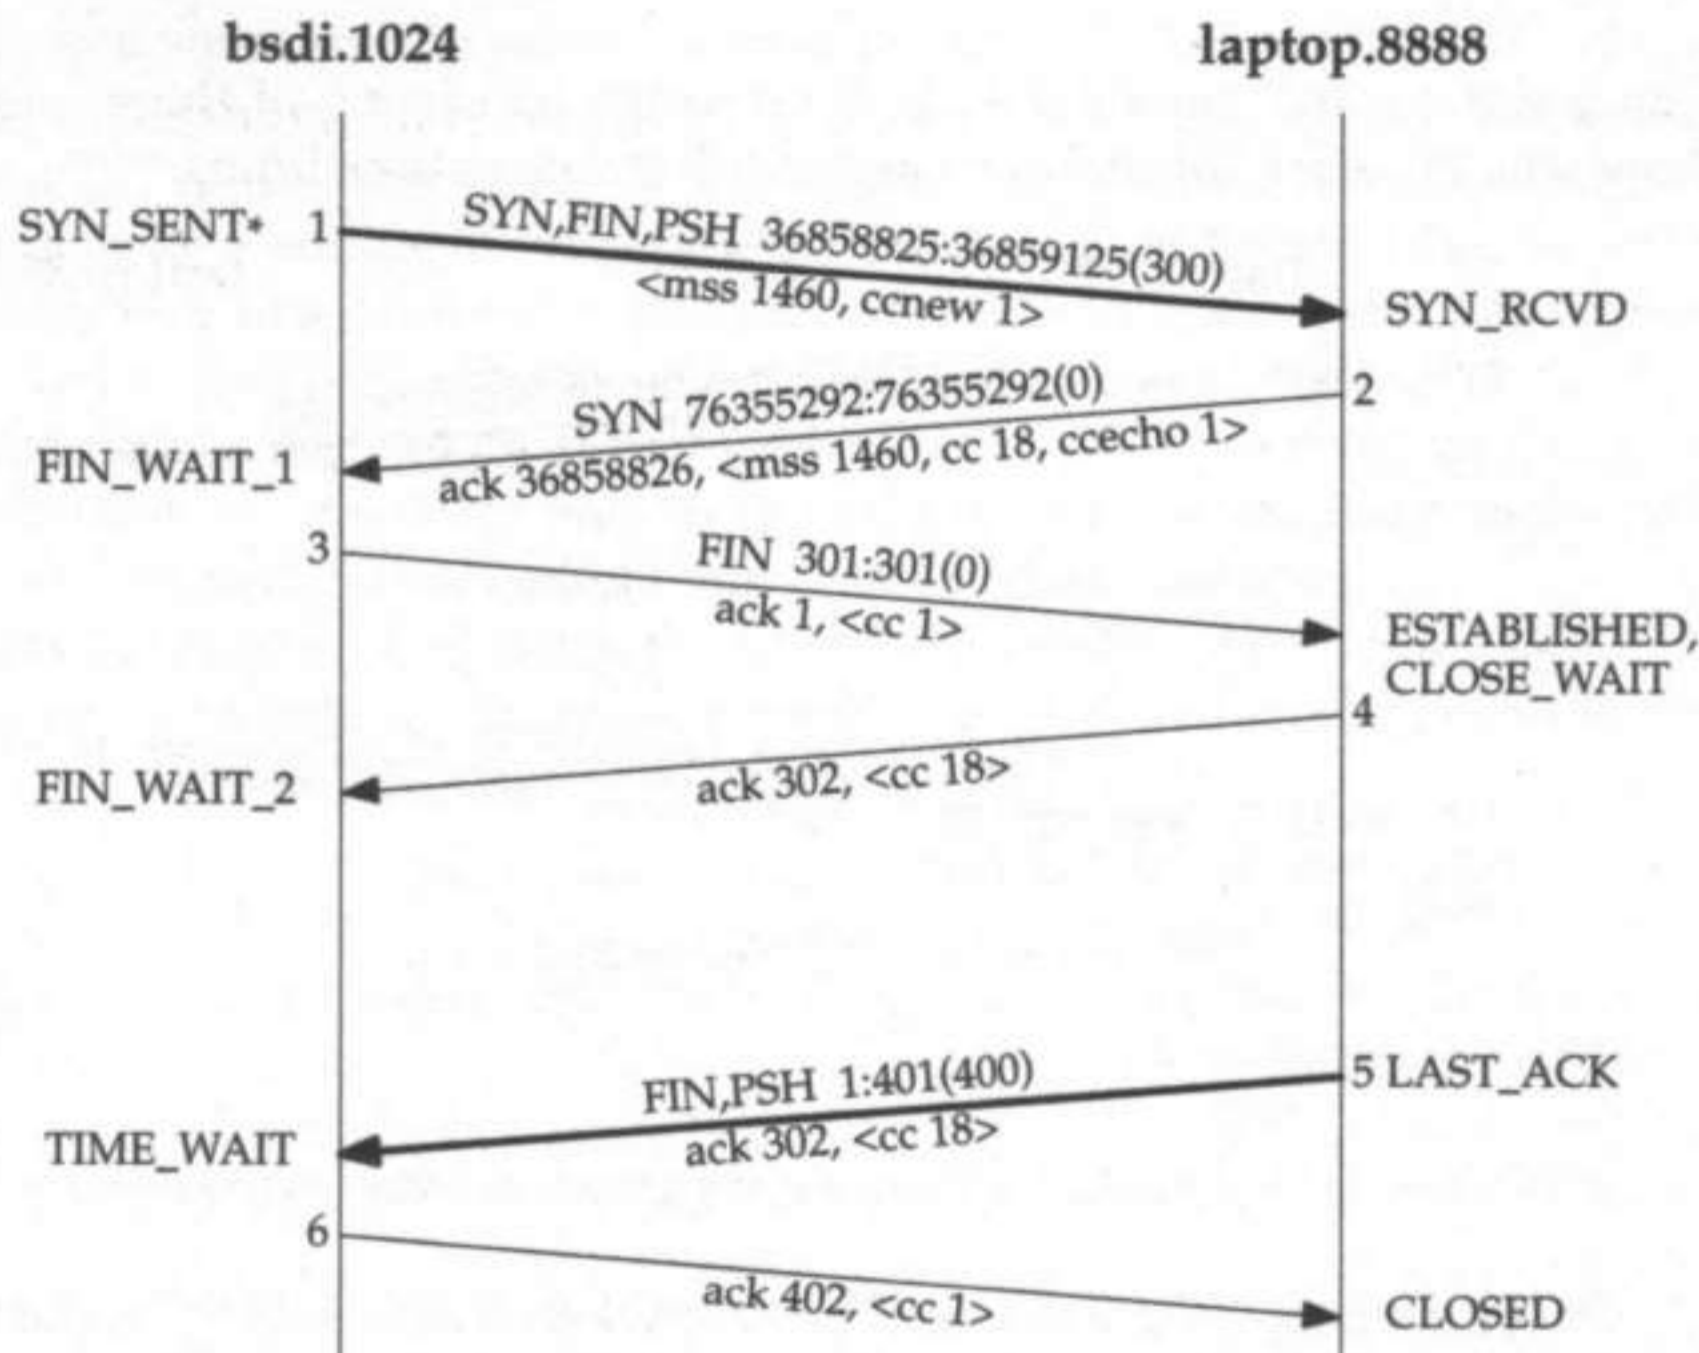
bsdi.1024

laptop.8888

SYN_SENT* 1

SYN,FIN,PSH 36858825:36859125(300)
<mss 1460, ccnew 1>

SYN_RCVD

2

SYN 76355292:76355292(0)
ack 36858826, <mss 1460, cc 18, ccecho 1>

FIN_WAIT_1

3

FIN 301:301(0)
ack 1, <cc 1>

ESTABLISHED,
CLOSE_WAIT

4

FIN_WAIT_2

ack 302, <cc 18>

5 LAST_ACK

FIN,PSH 1:401(400)
ack 302, <cc 18>

TIME_WAIT

6

ack 402, <cc 1>

CLOSED